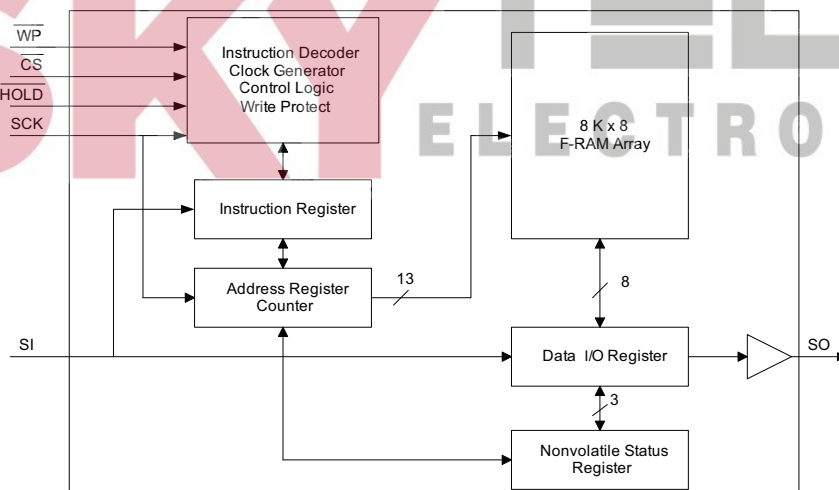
$\overline{WP}$
$\overline{CS}$
$\overline{HOLD}$
SCK

Instruction Decoder
Clock Generator
Control Logic
Write Protect

ELECTRO

8 K x 8
F-RAM Array

Instruction Register

Address Register
Counter

13

8

SI

Data I/O Register

SO

3

Nonvolatile Status
Register